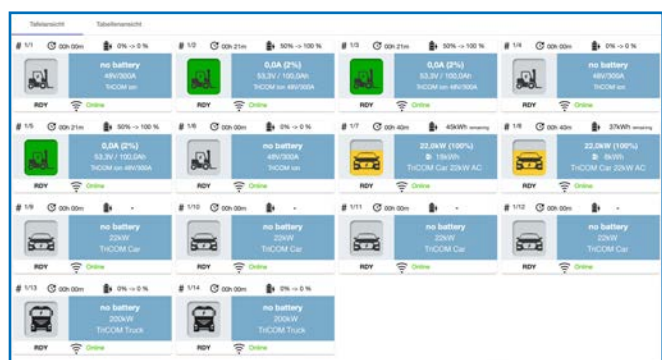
Tafelansicht Tabellenansicht

# 1/1 00h 00m 0% -> 0 %
no battery
48V/300A
THCOM Ion
RDY Online

# 1/2 00h 21m 50% -> 100 %
0,0A (2%)
53,3V / 100,0Ah
THCOM Ion 48V/300A
RDY Online

# 1/3 00h 21m 50% -> 100 %
0,0A (2%)
53,3V / 100,0Ah
THCOM Ion 48V/300A
RDY Online

# 1/4 00h 00m 0% -> 0 %
no battery
48V/300A
THCOM Ion
RDY Online

# 1/5 00h 21m 50% -> 100 %
0,0A (2%)
53,3V / 100,0Ah
THCOM Ion 48V/300A
RDY Online

# 1/6 00h 00m 0% -> 0 %
no battery
48V/300A
THCOM Ion
RDY Online

# 1/7 00h 40m 45kWh remaining
22,0kW (100%)
15kWh
THCOM Car 22kW AC
RDY Online

# 1/8 00h 40m 37kWh remaining
22,0kW (100%)
8kWh
THCOM Car 22kW AC
RDY Online

# 1/9 00h 00m -
no battery
22kW
THCOM Car
RDY Online

# 1/10 00h 00m -
no battery
22kW
THCOM Car
RDY Online

# 1/11 00h 00m -
no battery
22kW
THCOM Car
RDY Online

# 1/12 00h 00m -
no battery
22kW
THCOM Car
RDY Online

# 1/13 00h 00m 0% -> 0 %
no battery
200kW
THCOM Truck
RDY Online

# 1/14 00h 00m 0% -> 0 %
no battery
200kW
THCOM Truck
RDY Online